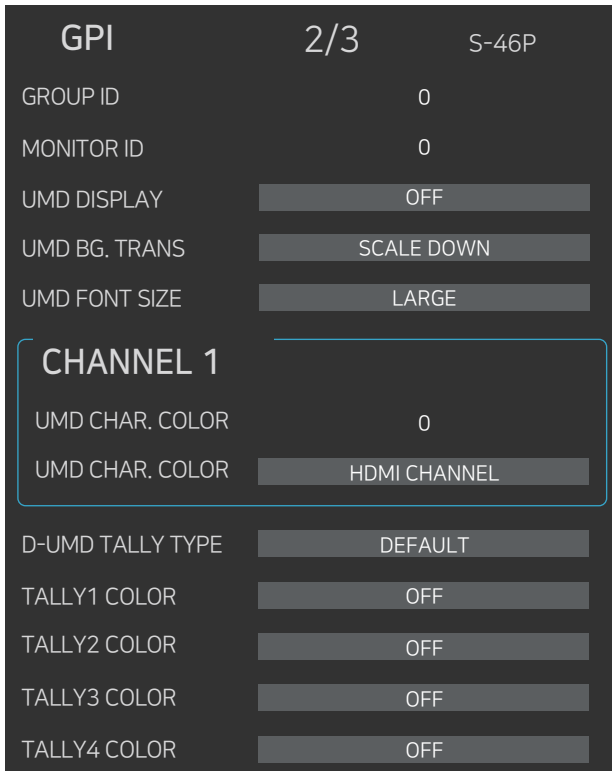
GPI 2/3 S-46P

GROUP ID 0

MONITOR ID 0

UMD DISPLAY OFF

UMD BG. TRANS SCALE DOWN

UMD FONT SIZE LARGE

CHANNEL 1

UMD CHAR. COLOR 0

UMD CHAR. COLOR HDMI CHANNEL

D-UMD TALLY TYPE DEFAULT

TALLY1 COLOR OFF

TALLY2 COLOR OFF

TALLY3 COLOR OFF

TALLY4 COLOR OFF